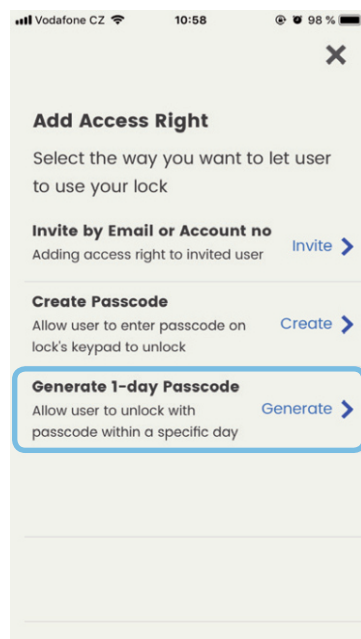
Vodafone CZ 10:58 98 %

×

Add Access Right

Select the way you want to let user to use your lock

Invite by Email or Account no
Adding access right to invited user
Invite >

Create Passcode
Allow user to enter passcode on lock's keypad to unlock
Create >

Generate 1-day Passcode
Allow user to unlock with passcode within a specific day
Generate >